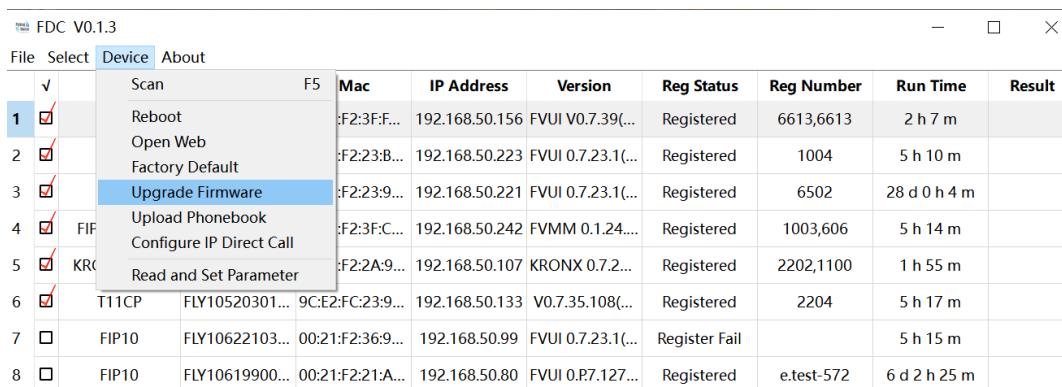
FDC V0.1.3

File Select Device About

Scan F5
Reboot
Open Web
Factory Default
Upgrade Firmware
Upload Phonebook
Configure IP Direct Call
Read and Set Parameter

| | √ | | | Mac | IP Address | Version | Reg Status | Reg Number | Run Time | Result |
|---|---|---|---|---|---|---|---|---|---|---|
| 1 | ☑ | | | :F2:3F:F... | 192.168.50.156 | FVUI V0.7.39(... | Registered | 6613,6613 | 2 h 7 m | |
| 2 | ☑ | | | :F2:23:B... | 192.168.50.223 | FVUI 0.7.23.1(... | Registered | 1004 | 5 h 10 m | |
| 3 | ☑ | | | :F2:23:9... | 192.168.50.221 | FVUI 0.7.23.1(... | Registered | 6502 | 28 d 0 h 4 m | |
| 4 | ☑ | FIP | | :F2:3F:C... | 192.168.50.242 | FVMM 0.1.24.... | Registered | 1003,606 | 5 h 14 m | |
| 5 | ☑ | KR | | :F2:2A:9... | 192.168.50.107 | KRONX 0.7.2... | Registered | 2202,1100 | 1 h 55 m | |
| 6 | ☑ | T11CP | FLY10520301... | 9C:E2:FC:23:9... | 192.168.50.133 | V0.7.35.108(... | Registered | 2204 | 5 h 17 m | |
| 7 | ☐ | FIP10 | FLY10622103... | 00:21:F2:36:9... | 192.168.50.99 | FVUI 0.7.23.1(... | Register Fail | | 5 h 15 m | |
| 8 | ☐ | FIP10 | FLY10619900... | 00:21:F2:21:A... | 192.168.50.80 | FVUI 0.P.7.127... | Registered | e.test-572 | 6 d 2 h 25 m | |